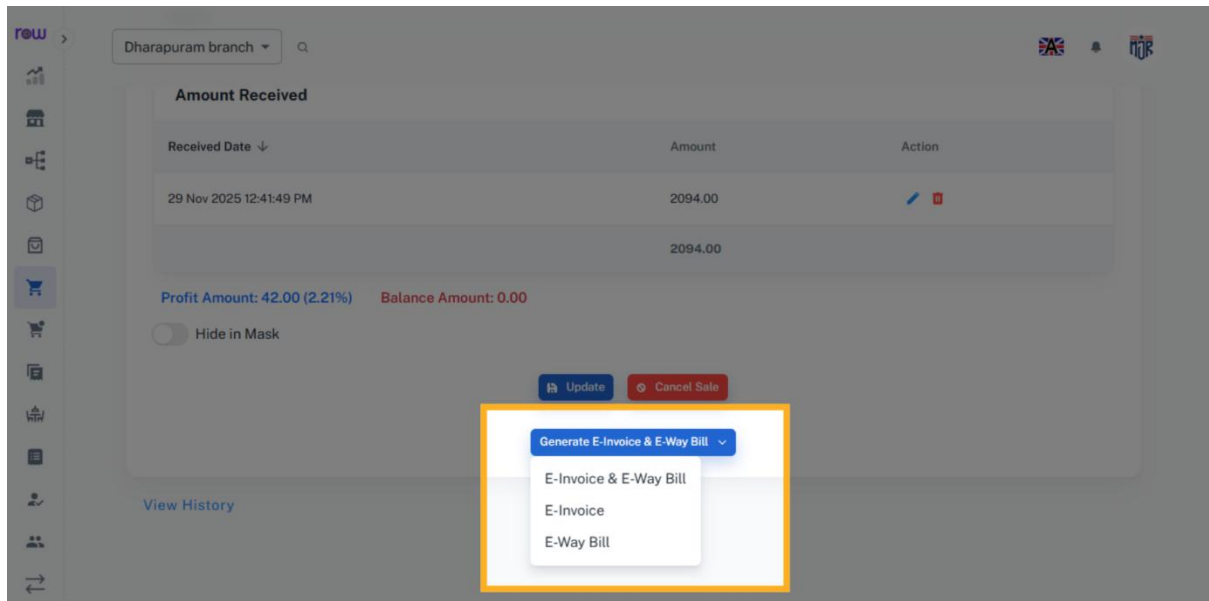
rewu

Dharapuram branch

Amount Received

| Received Date ↓ | Amount | Action |
|---|---|---|
| 29 Nov 2025 12:41:49 PM | 2094.00 | |
| | 2094.00 | |

Profit Amount: 42.00 (2.21%) Balance Amount: 0.00

Hide in Mask

Update Cancel Sale

Generate E-Invoice & E-Way Bill

E-Invoice & E-Way Bill
E-Invoice
E-Way Bill

View History